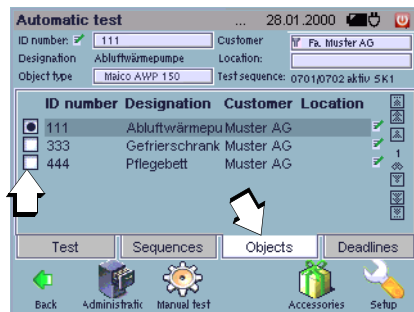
Automatic test ... 28.01.2000

ID number: 111
Customer: Fa. Muster AG
Designation: Abluftwärmepumpe
Location:
Object type: Maico AWP 150
Test sequence: 0701/0702 aktiv SK1

| ID number | Designation | Customer | Location |
|---|---|---|---|
| 111 | Abluftwärmepu | Muster AG | |
| 333 | Gefrierschrank | Muster AG | |
| 444 | Pflegebett | Muster AG | |

1

Test | Sequences | Objects | Deadlines

Back | Administratic | Manual test | Accessories | Setup